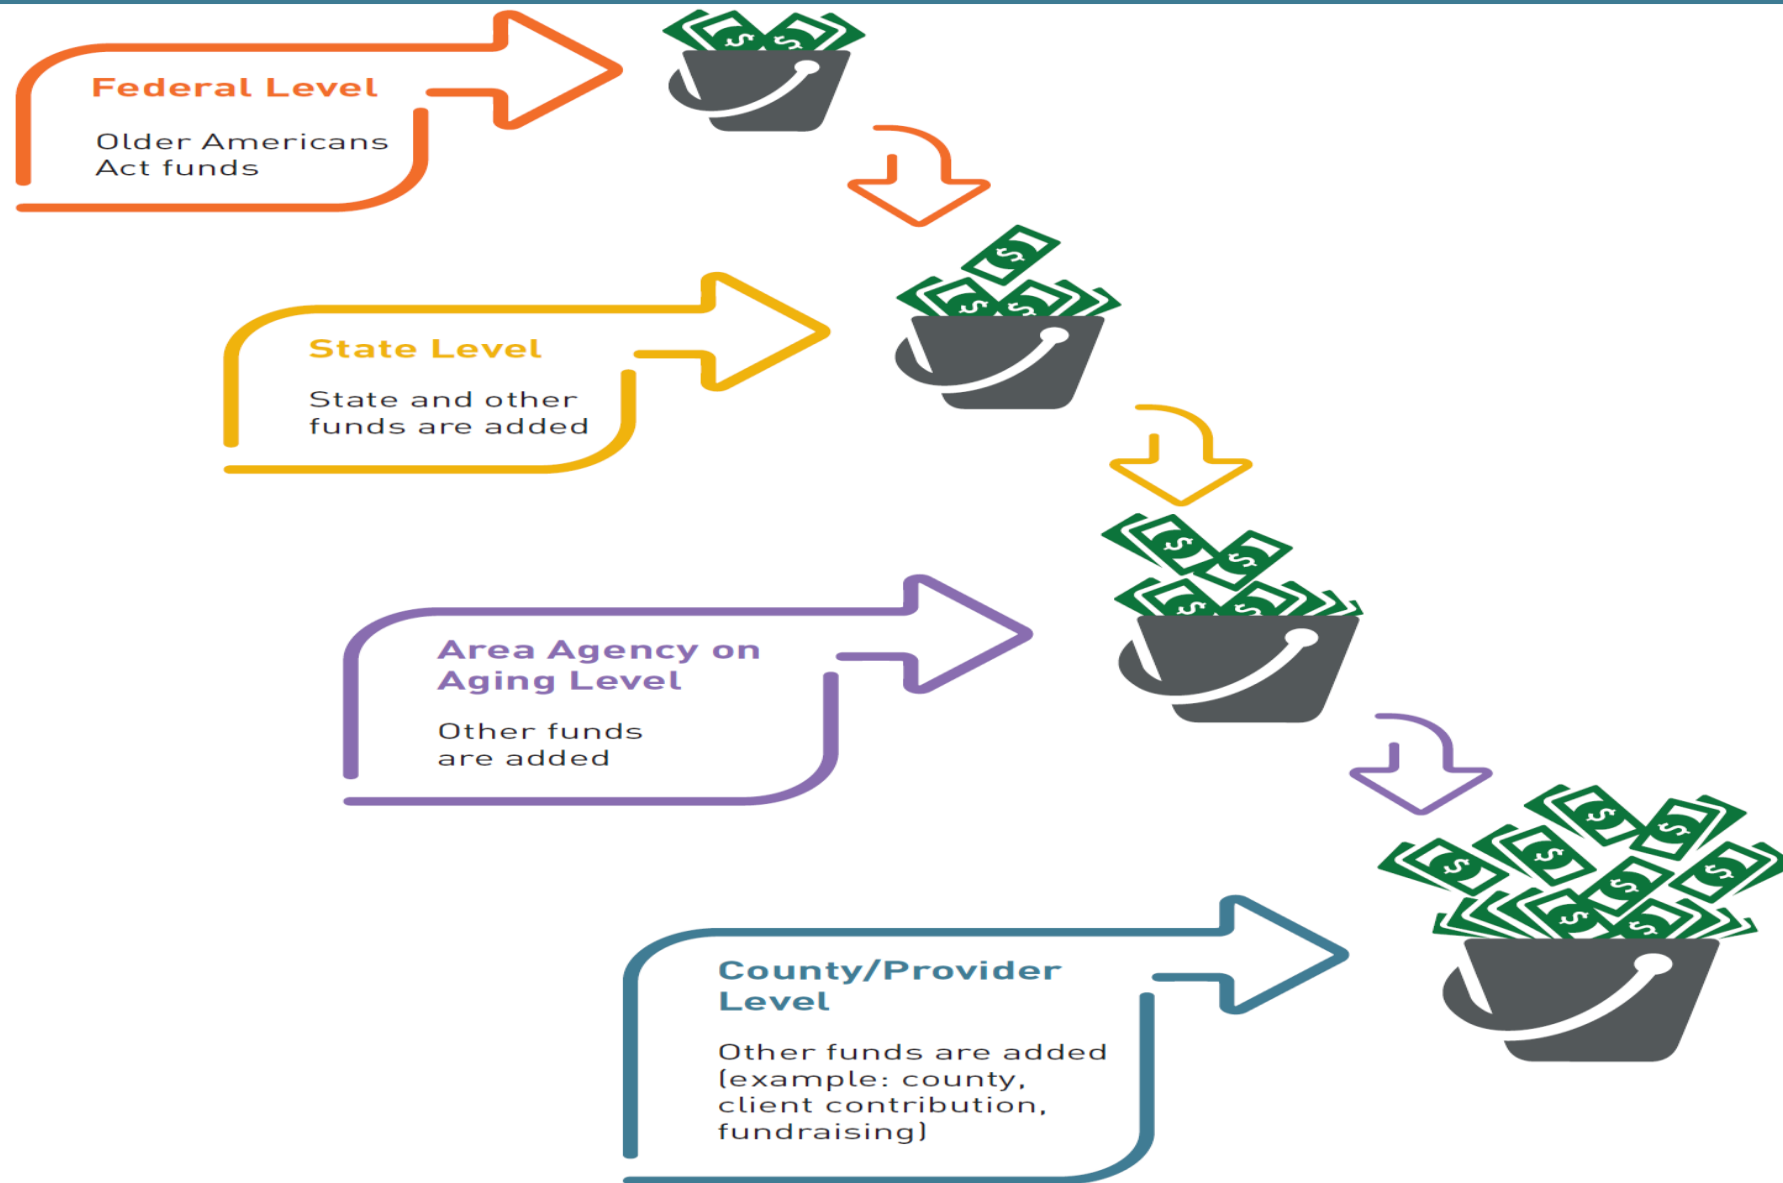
Federal Level

Older Americans Act funds

State Level

State and other funds are added

Area Agency on Aging Level

Other funds are added

County/Provider Level

Other funds are added (example: county, client contribution, fundraising)